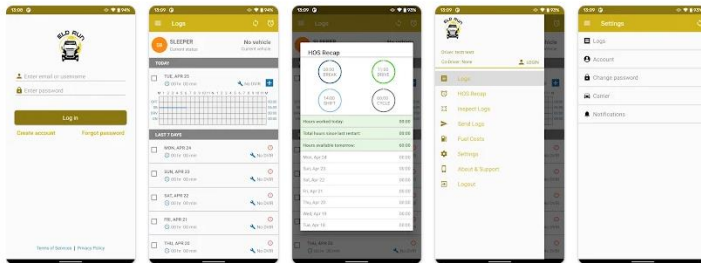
13:09 94%
ELD RUN
Enter email or username
Enter password
Log in
Delete account
Forgot password
Terms of Services | Privacy Policy

13:09 94%
Logs
SB SLEEPER
Current status
No vehicle
Current vehicle
TODAY
TUE, APR 25
00 hr 00 min
No DVIR
LAST 7 DAYS
MON, APR 24
00 hr 00 min
No DVIR
SUN, APR 23
00 hr 00 min
No DVIR
SAT, APR 22
00 hr 00 min
No DVIR
FRI, APR 21
00 hr 00 min
No DVIR
THU, APR 20
00 hr 00 min
No DVIR

13:09 94%
Logs
SLEEPER
HOS Recap
00:00 DRIVE
11:00 BREAK
14:00 SHIFT
00:00 CYCLE
Hours worked today: 00:00
Total hours since last restart: 00:00
Hours available tomorrow: 00:00
Mon, Apr 24 00:00
Sun, Apr 23 00:00
Sat, Apr 22 00:00
Fri, Apr 21 00:00
Thu, Apr 20 00:00
Wed, Apr 19 00:00
Tue, Apr 18 00:00
Tue, APR 18

13:09 94%
ELD RUN
Co-driver: None
Logs
HOS Recap
Inspect Logs
Send Logs
Fuel Costs
Settings
About & Support
Logout

13:09 94%
Settings
Logs
Account
Change password
Carrier
Notifications